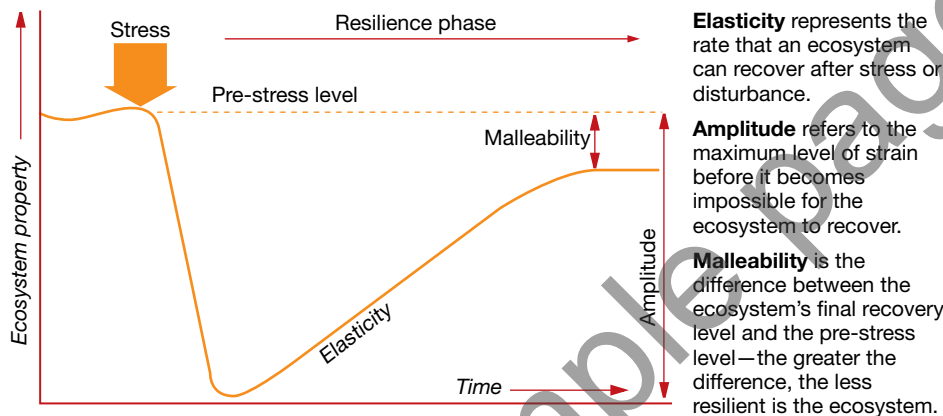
Stress

Resilience phase

Pre-stress level

Malleability

Ecosystem property

Amplitude

Elasticity

Time

**Elasticity** represents the rate that an ecosystem can recover after stress or disturbance.

**Amplitude** refers to the maximum level of strain before it becomes impossible for the ecosystem to recover.

**Malleability** is the difference between the ecosystem's final recovery level and the pre-stress level—the greater the difference, the less resilient is the ecosystem.

Sample pages